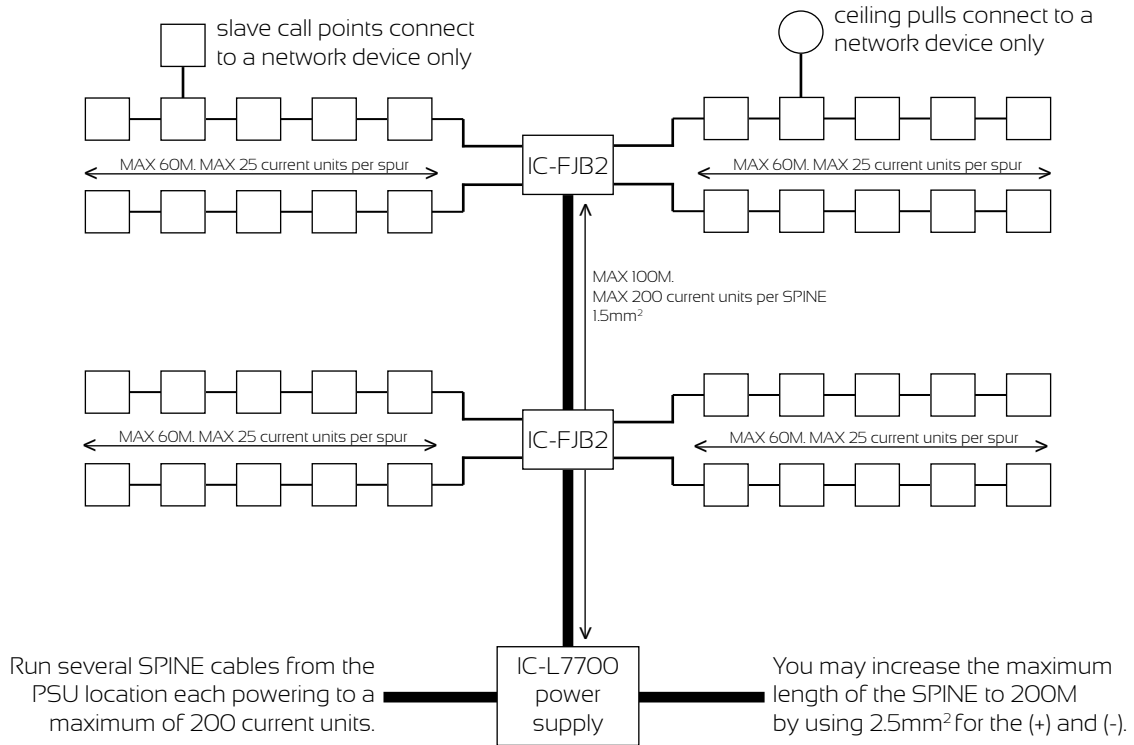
slave call points connect to a network device only

ceiling pulls connect to a network device only

MAX 60M. MAX 25 current units per spur

IC-FJB2

MAX 60M. MAX 25 current units per spur

MAX 100M.
MAX 200 current units per SPINE
$1.5mm^2$

MAX 60M. MAX 25 current units per spur

IC-FJB2

MAX 60M. MAX 25 current units per spur

Run several SPINE cables from the PSU location each powering to a maximum of 200 current units.

IC-L7700 power supply

You may increase the maximum length of the SPINE to 200M by using $2.5mm^2$ for the (+) and (-).